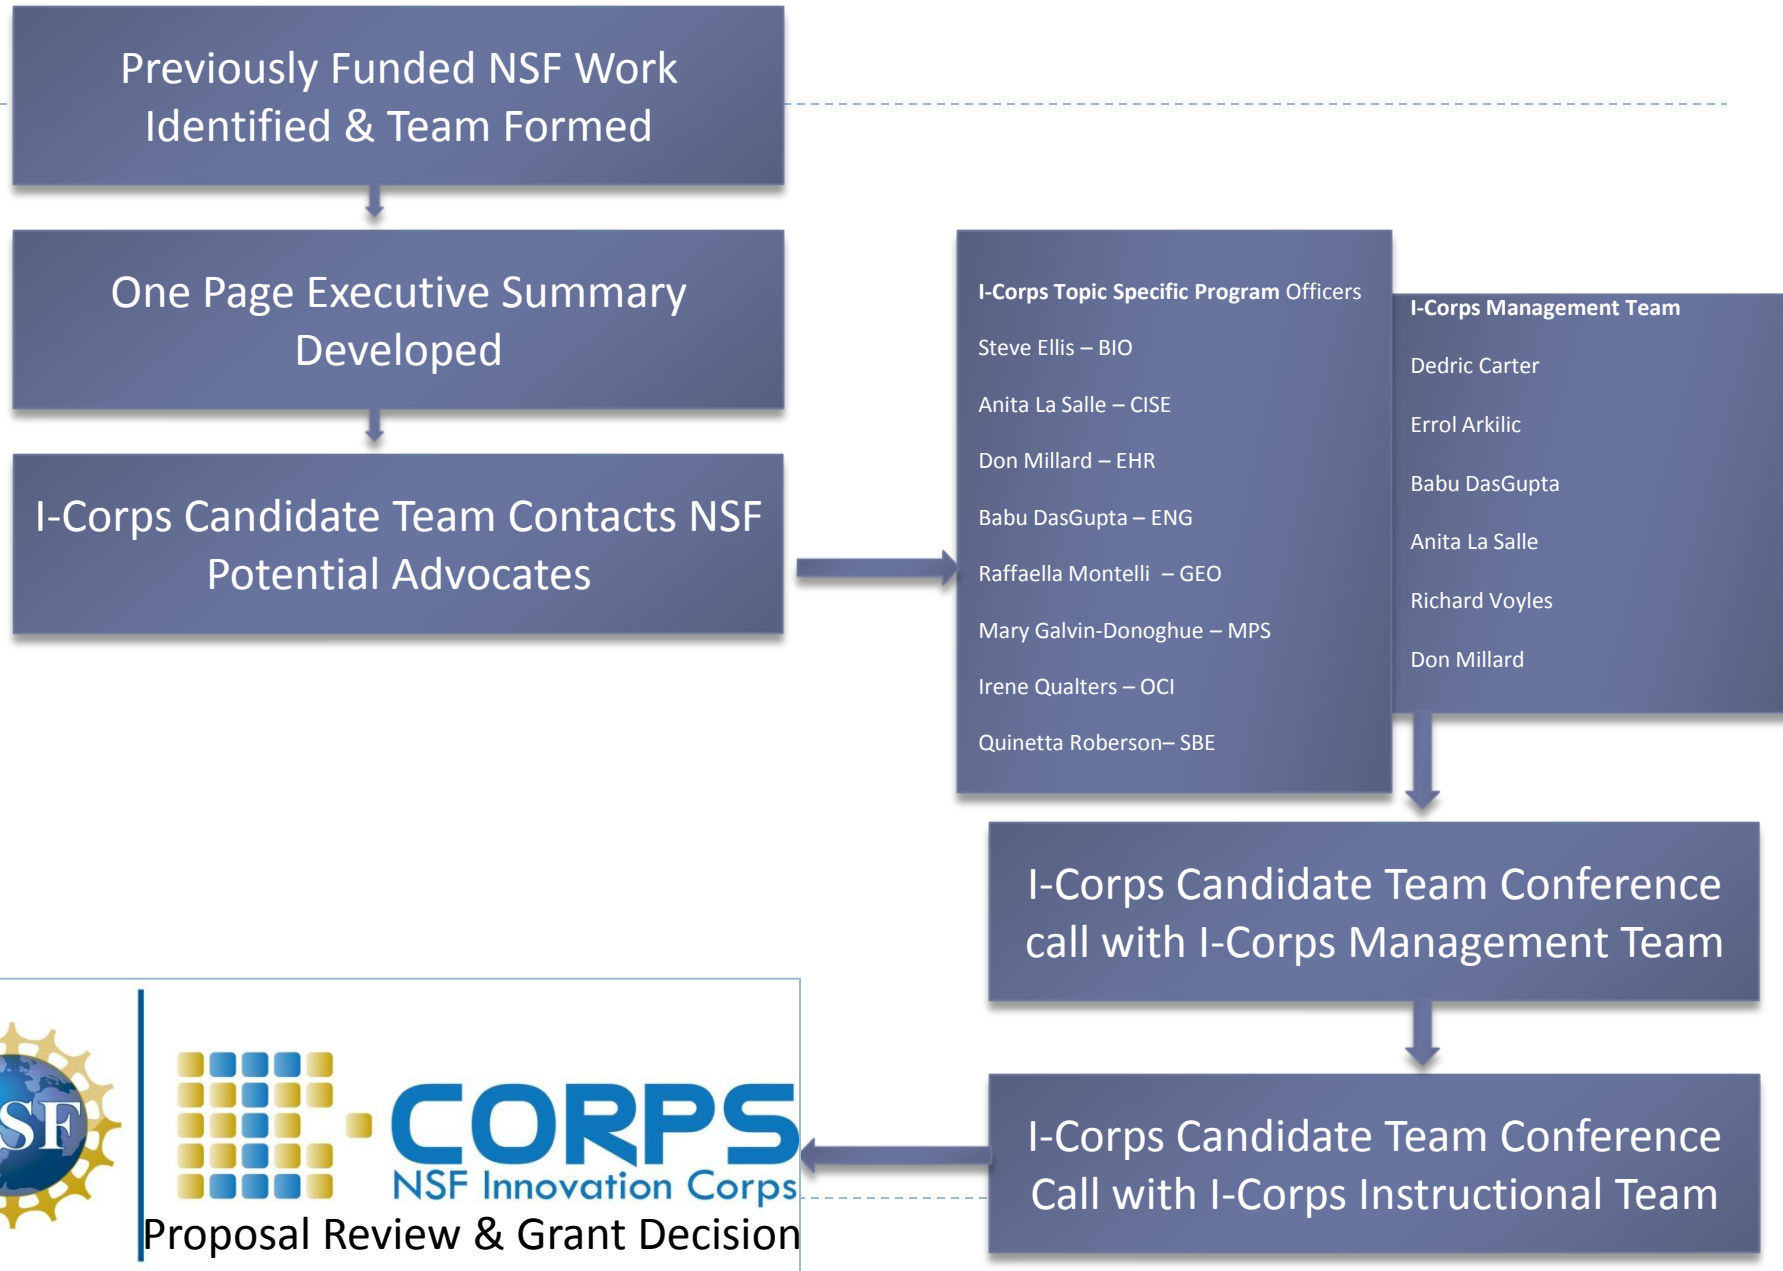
Previously Funded NSF Work Identified & Team Formed

One Page Executive Summary Developed

I-Corps Candidate Team Contacts NSF Potential Advocates

I-Corps Topic Specific Program Officers

Steve Ellis – BIO

Anita La Salle – CISE

Don Millard – EHR

Babu DasGupta – ENG

Raffaella Montelli – GEO

Mary Galvin-Donoghue – MPS

Irene Qualters – OCI

Quinetta Roberson– SBE

I-Corps Management Team

Dedric Carter

Errol Arkilic

Babu DasGupta

Anita La Salle

Richard Voyles

Don Millard

I-Corps Candidate Team Conference call with I-Corps Management Team

I-Corps Candidate Team Conference Call with I-Corps Instructional Team

SF

I-CORPS

NSF Innovation Corps

Proposal Review & Grant Decision